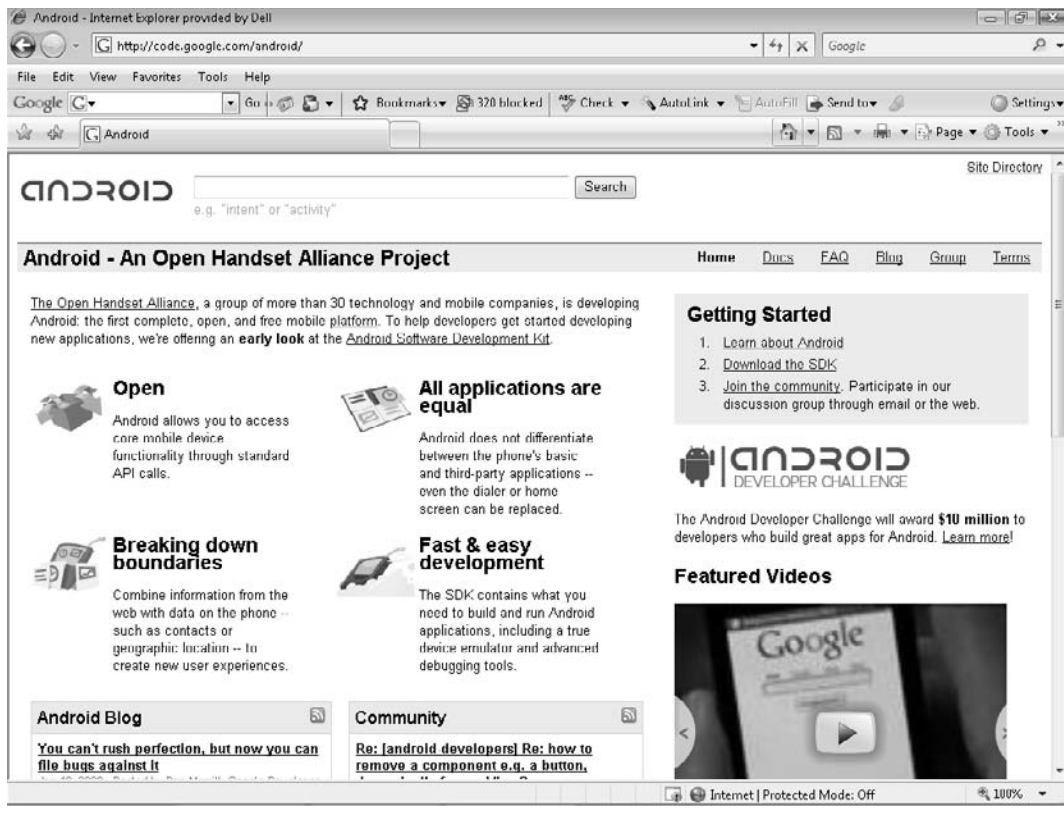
Android - Internet Explorer provided by Dell

http://code.google.com/android/

Google

File Edit View Favorites Tools Help

Google G▾ Go Bookmarks▾ 320 blocked Check ▾ AutoLink ▾ AutoFill Send to▾ Settings▾

Android

Page ▾ Tools ▾

Site Directory

ANDROID

Search

e.g. "intent" or "activity"

Android - An Open Handset Alliance Project

Home Docs FAQ Blog Group Terms

The Open Handset Alliance, a group of more than 30 technology and mobile companies, is developing Android: the first complete, open, and free mobile platform. To help developers get started developing new applications, we're offering an early look at the Android Software Development Kit.

Open

Android allows you to access core mobile device functionality through standard API calls.

All applications are equal

Android does not differentiate between the phone's basic and third-party applications -- even the dialer or home screen can be replaced.

Breaking down boundaries

Combine information from the web with data on the phone -- such as contacts or geographic location -- to create new user experiences.

Fast & easy development

The SDK contains what you need to build and run Android applications, including a true device emulator and advanced debugging tools.

Getting Started

1. Learn about Android
2. Download the SDK
3. Join the community. Participate in our discussion group through email or the web.

ANDROID DEVELOPER CHALLENGE

The Android Developer Challenge will award $10 million to developers who build great apps for Android. Learn more!

Featured Videos

Google

Android Blog

You can't rush perfection, but now you can file bugs against it

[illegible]

Community

Re: [android developers] Re: how to remove a component e.g. a button,

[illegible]

Internet | Protected Mode: Off

100%